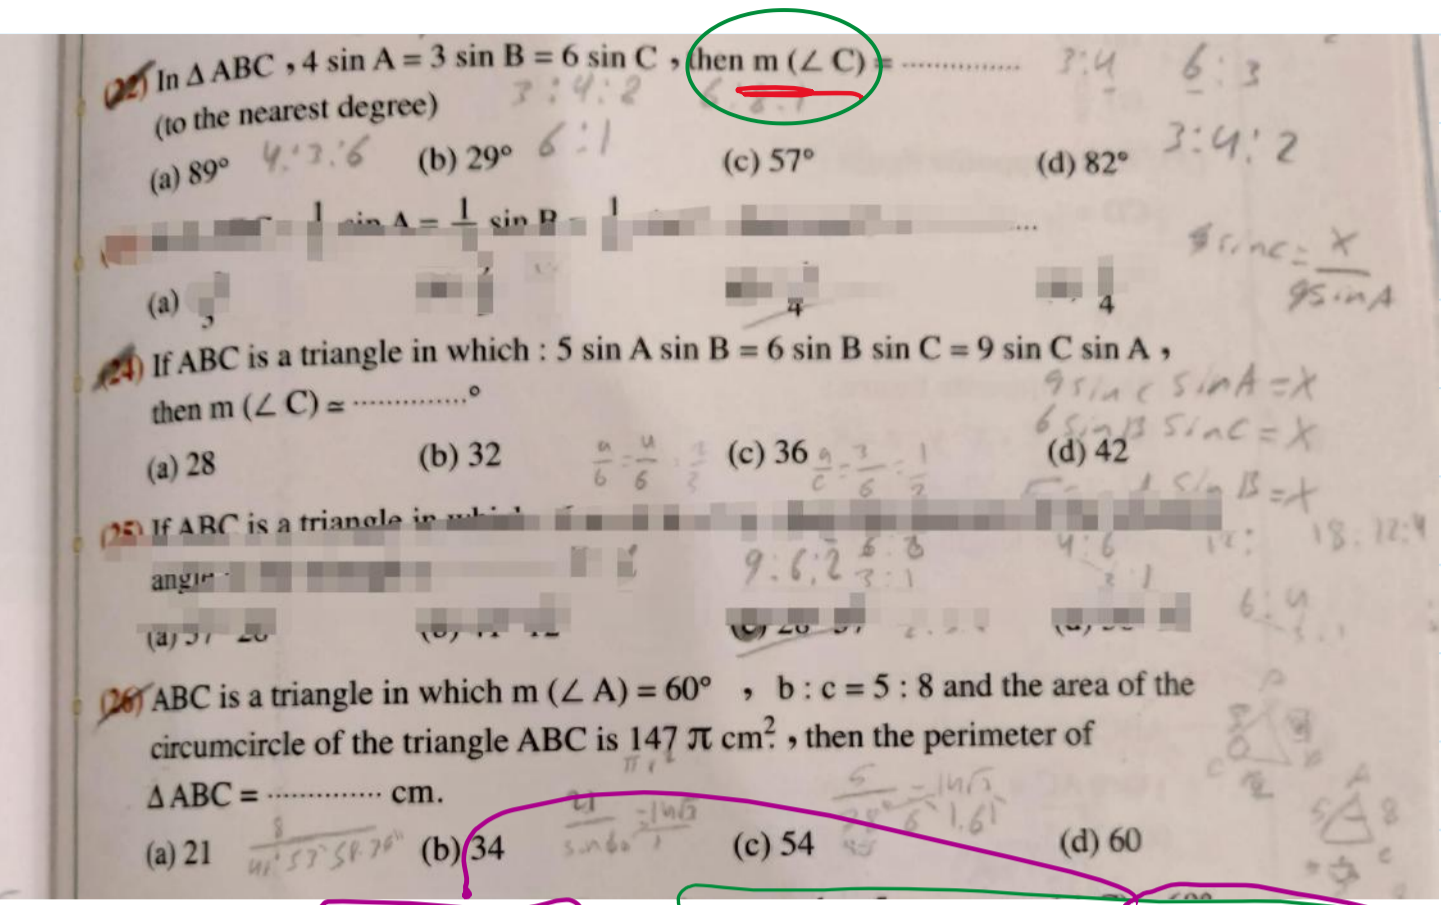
(22) In Δ ABC , 4 sin A = 3 sin B = 6 sin C , then m (∠ C) = .............. (to the nearest degree)

3 : 4 6 : 3 3 : 4 : 2

(a) 89° 4 : 3 : 6 (b) 29° 6 : 1 (c) 57° (d) 82° 3 : 4 : 2

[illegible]

(a) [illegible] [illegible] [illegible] 4 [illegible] 4

$8\sin C = \frac{x}{9\sin A}$

(24) If ABC is a triangle in which : 5 sin A sin B = 6 sin B sin C = 9 sin C sin A , then m (∠ C) = ..............°

9 sin C sin A = x
6 sin B sin C = x
5 sin B = x

(a) 28 (b) 32 (c) 36 (d) 42

(25) If ABC is a triangle in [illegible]
angle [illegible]

9 : 6 : 2 6 : 3 3 : 1 4 : 6 2 : 1 18 : 12 : 9 6 : 4 3 : 1

(a) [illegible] (b) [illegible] (c) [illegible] (d) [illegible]

(26) ABC is a triangle in which m (∠ A) = 60° , b : c = 5 : 8 and the area of the circumcircle of the triangle ABC is 147 π cm$^2$ , then the perimeter of Δ ABC = .............. cm.

(a) 21 (b) 34 (c) 54 (d) 60